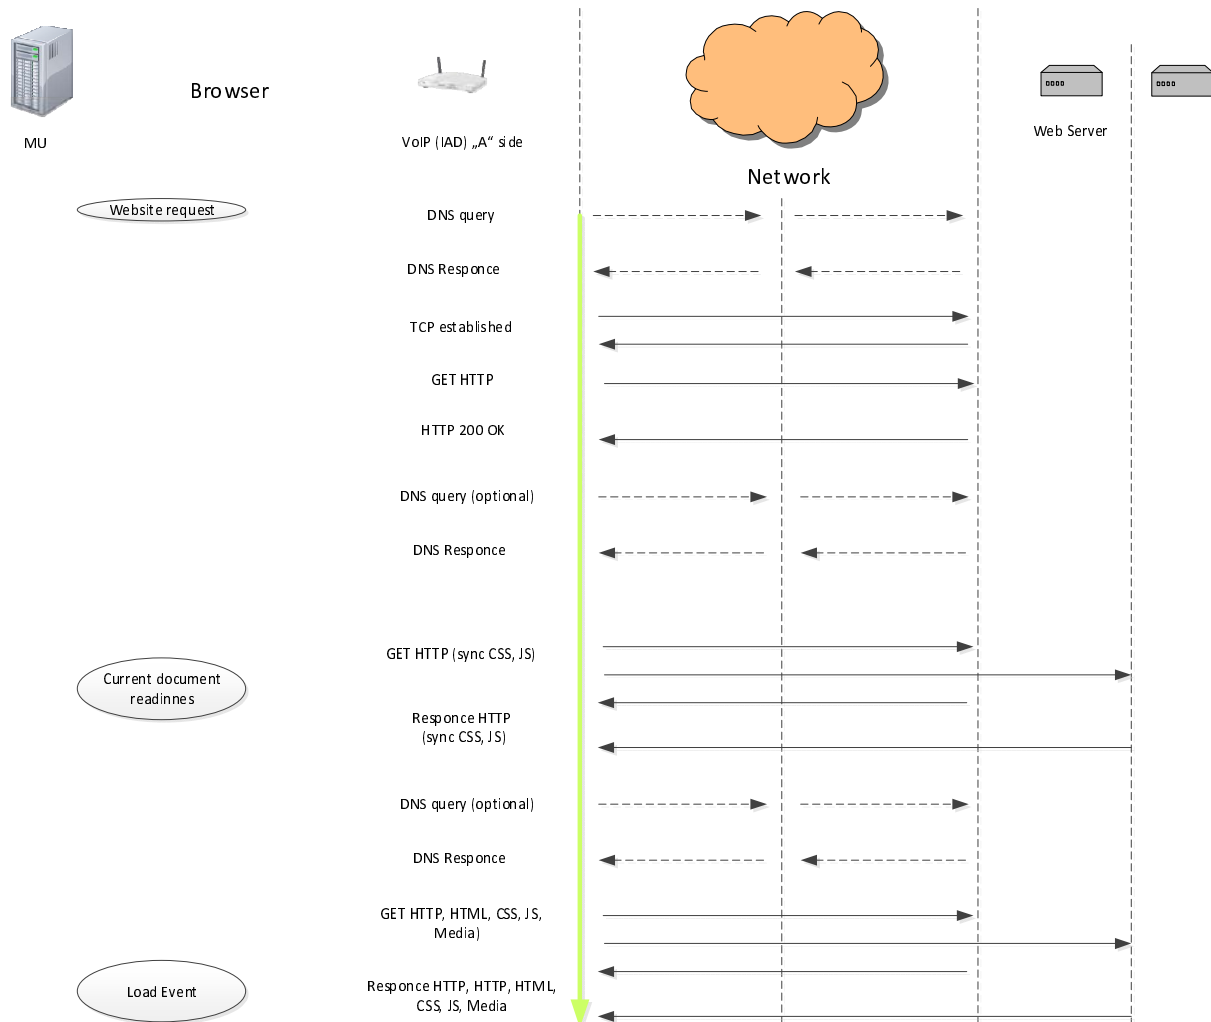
Browser

MU

VoIP (IAD) „A" side

Network

Web Server

Website request

DNS query

DNS Responce

TCP established

GET HTTP

HTTP 200 OK

DNS query (optional)

DNS Responce

Current document readinnes

GET HTTP (sync CSS, JS)

Responce HTTP (sync CSS, JS)

DNS query (optional)

DNS Responce

GET HTTP, HTML, CSS, JS, Media)

Load Event

Responce HTTP, HTTP, HTML, CSS, JS, Media